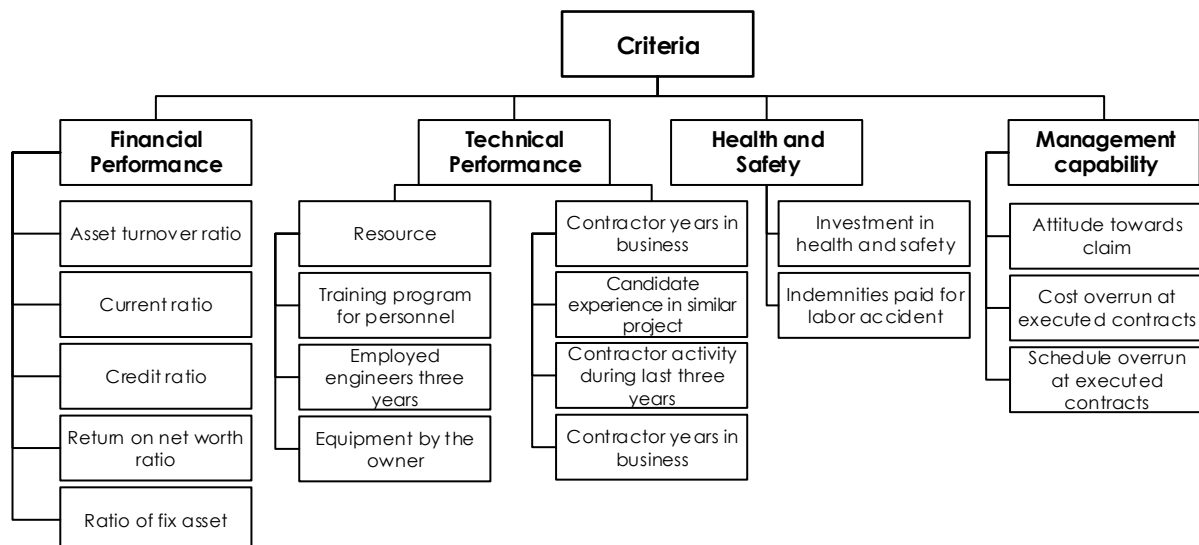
Criteria

Financial Performance

Asset turnover ratio

Current ratio

Credit ratio

Return on net worth ratio

Ratio of fix asset

Technical Performance

Resource

Training program for personnel

Employed engineers three years

Equipment by the owner

Contractor years in business

Candidate experience in similar project

Contractor activity during last three years

Contractor years in business

Health and Safety

Investment in health and safety

Indemnities paid for labor accident

Management capability

Attitude towards claim

Cost overrun at executed contracts

Schedule overrun at executed contracts